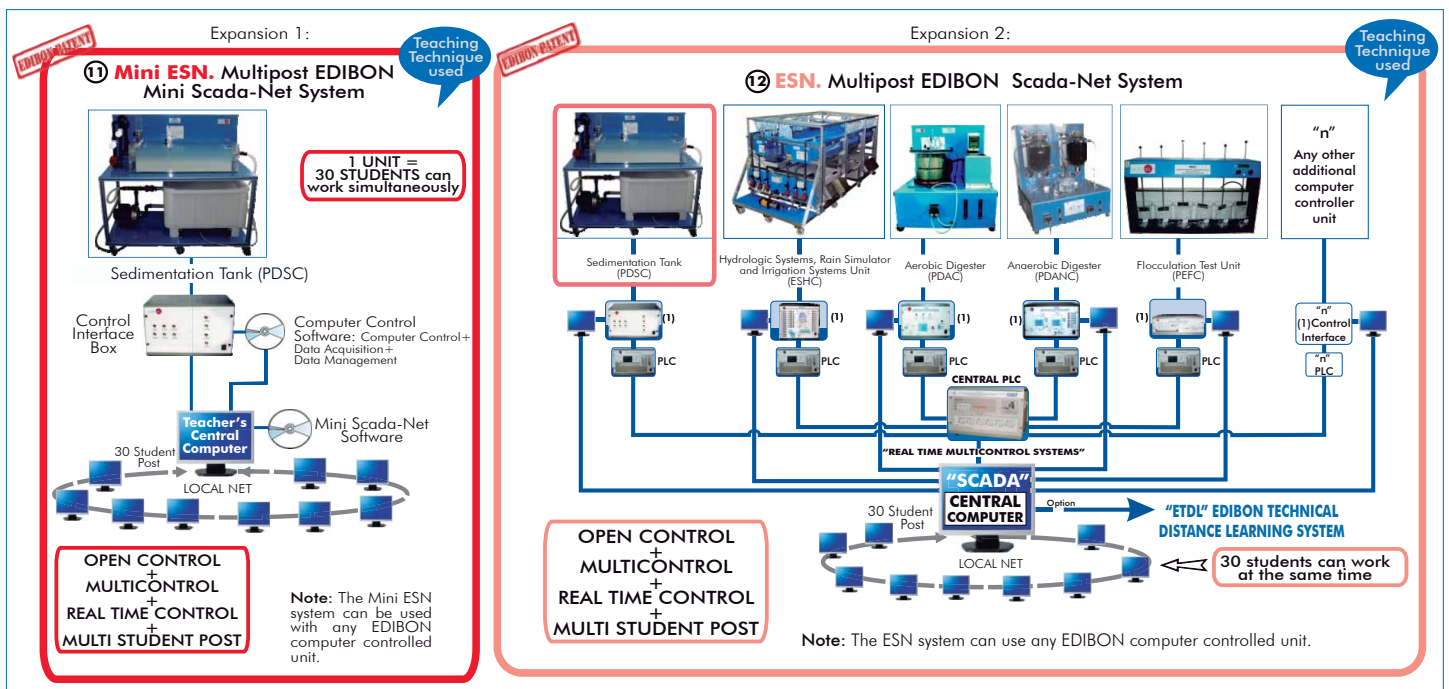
Expansion 1:

EDIBON PATENT

Teaching Technique used

11 Mini ESN. Multipost EDIBON Mini Scada-Net System

1 UNIT = 30 STUDENTS can work simultaneously

Sedimentation Tank (PDSC)

Control Interface Box

Computer Control Software: Computer Control+ Data Acquisition+ Data Management

Teacher's Central Computer

Mini Scada-Net Software

30 Student Post

LOCAL NET

OPEN CONTROL + MULTICONTROL + REAL TIME CONTROL + MULTI STUDENT POST

Note: The Mini ESN system can be used with any EDIBON computer controlled unit.

Expansion 2:

EDIBON PATENT

Teaching Technique used

12 ESN. Multipost EDIBON Scada-Net System

Sedimentation Tank (PDSC)

Hydrologic Systems, Rain Simulator and Irrigation Systems Unit (ESHC)

Aerobic Digester (PDAC)

Anaerobic Digester (PDANC)

Flocculation Test Unit (PEFC)

"n" Any other additional computer controller unit

(1) PLC

(1) PLC

(1) PLC

(1) PLC

(1) PLC

"n" (1)Control Interface

"n" PLC

CENTRAL PLC

"REAL TIME MULTICONTROL SYSTEMS"

"SCADA" CENTRAL COMPUTER

Option

"ETDL" EDIBON TECHNICAL DISTANCE LEARNING SYSTEM

30 Student Post

LOCAL NET

30 students can work at the same time

OPEN CONTROL + MULTICONTROL + REAL TIME CONTROL + MULTI STUDENT POST

Note: The ESN system can use any EDIBON computer controlled unit.